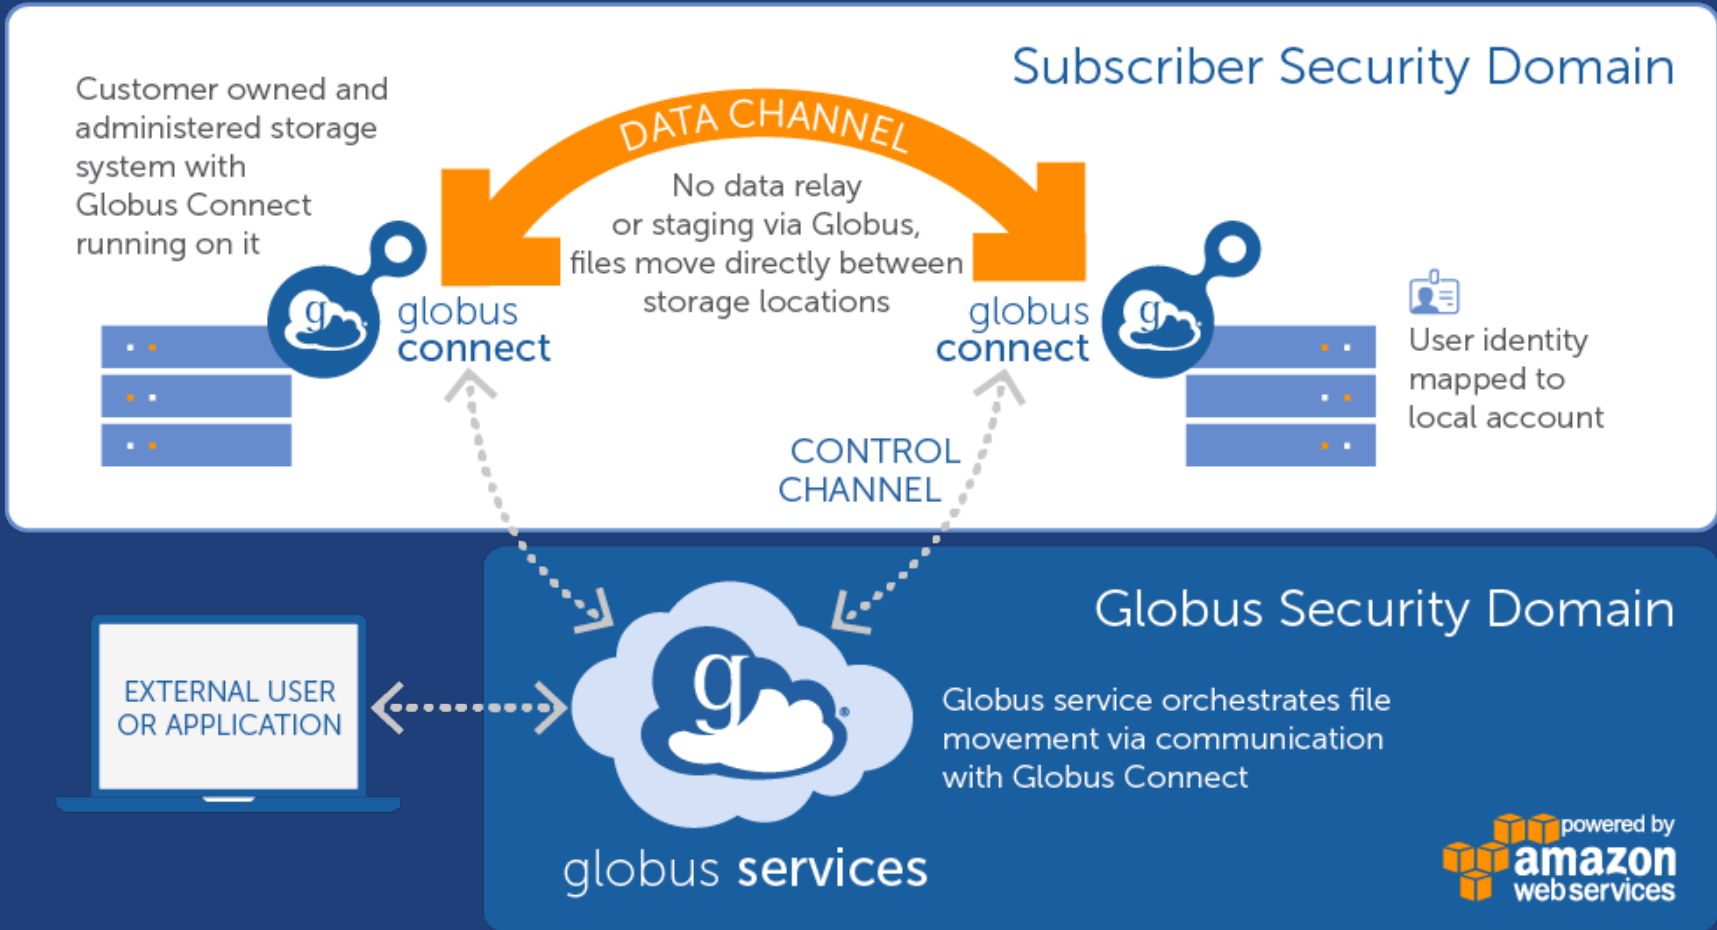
Subscriber Security Domain

Customer owned and administered storage system with Globus Connect running on it

DATA CHANNEL

No data relay or staging via Globus, files move directly between storage locations

globus connect

globus connect

User identity mapped to local account

CONTROL CHANNEL

Globus Security Domain

EXTERNAL USER OR APPLICATION

Globus service orchestrates file movement via communication with Globus Connect

globus services

powered by amazon web services